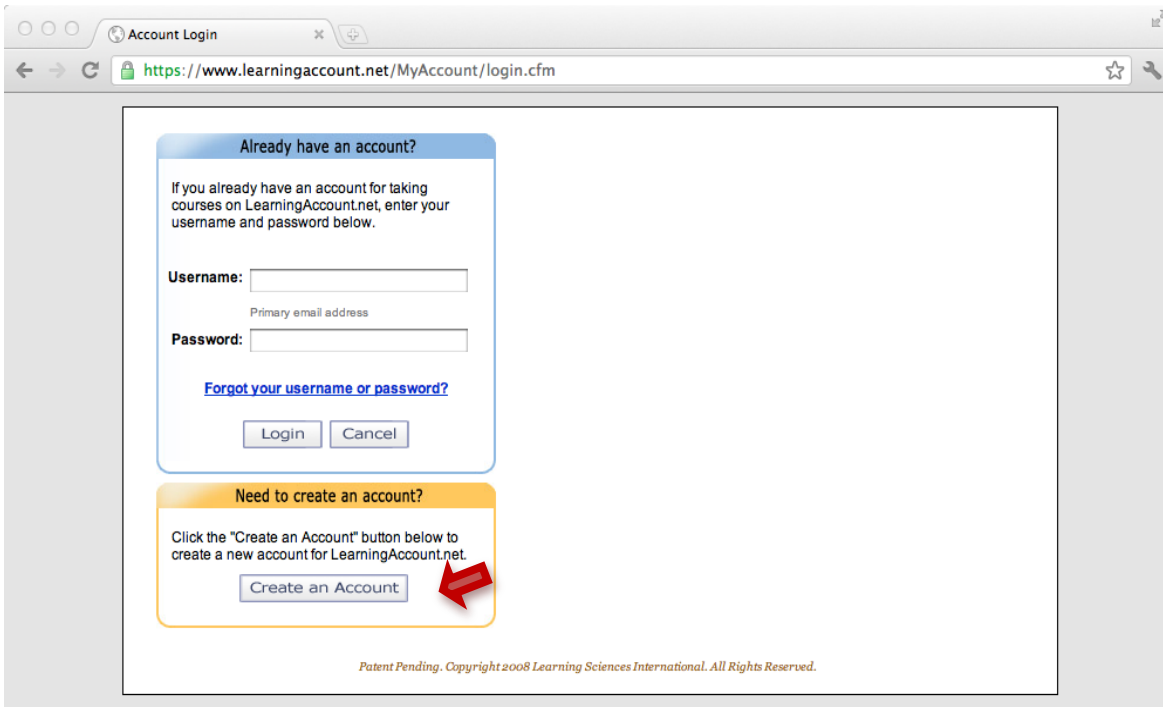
Account Login

https://www.learningaccount.net/MyAccount/login.cfm

Already have an account?

If you already have an account for taking courses on LearningAccount.net, enter your username and password below.

Username:

Primary email address

Password:

Forgot your username or password?

Login Cancel

Need to create an account?

Click the "Create an Account" button below to create a new account for LearningAccount.net.

Create an Account

Patent Pending. Copyright 2008 Learning Sciences International. All Rights Reserved.